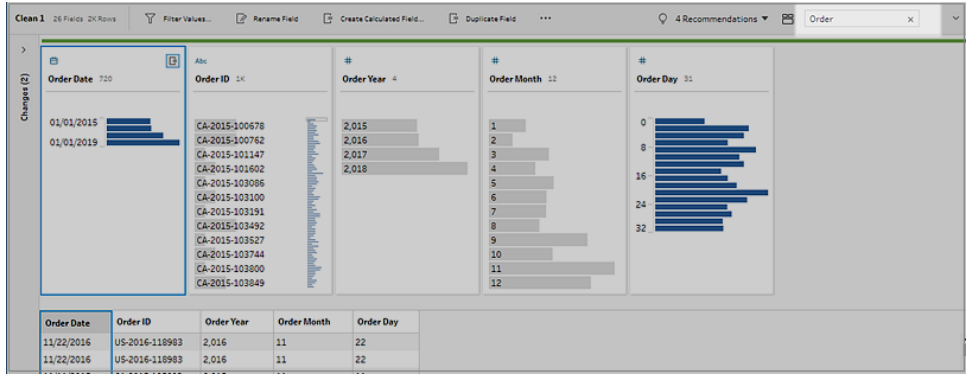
Clean 1 26 Fields 2K Rows

Filter Values...

Rename Field

Create Calculated Field...

Duplicate Field

···

4 Recommendations ▼

Order

×

Changes (2)

Order Date 720

01/01/2015

01/01/2019

Abc

Order ID 1K

CA-2015-100678
CA-2015-100762
CA-2015-101147
CA-2015-101602
CA-2015-103086
CA-2015-103100
CA-2015-103191
CA-2015-103492
CA-2015-103527
CA-2015-103744
CA-2015-103800
CA-2015-103849

#

Order Year 4

2,015
2,016
2,017
2,018

#

Order Month 12

1
2
3
4
5
6
7
8
9
10
11
12

#

Order Day 31

0
8
16
24
32

| Order Date | Order ID | Order Year | Order Month | Order Day |
|---|---|---|---|---|
| 11/22/2016 | US-2016-118983 | 2,016 | 11 | 22 |
| 11/22/2016 | US-2016-118983 | 2,016 | 11 | 22 |